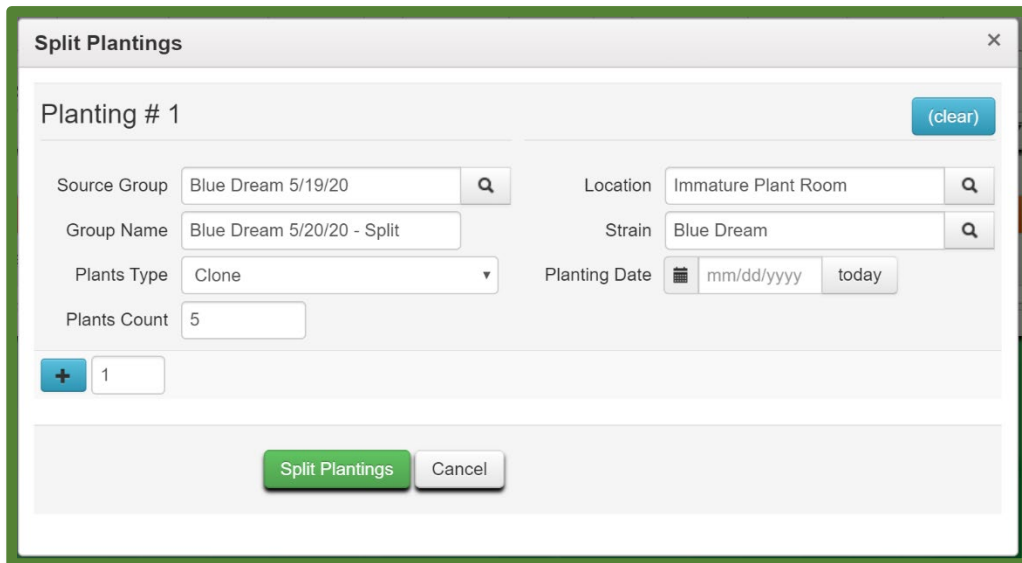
Split Plantings ×

Planting # 1

(clear)

Source Group Blue Dream 5/19/20

Group Name Blue Dream 5/20/20 - Split

Plants Type Clone

Plants Count 5

Location Immature Plant Room

Strain Blue Dream

Planting Date mm/dd/yyyy today

+ 1

Split Plantings Cancel